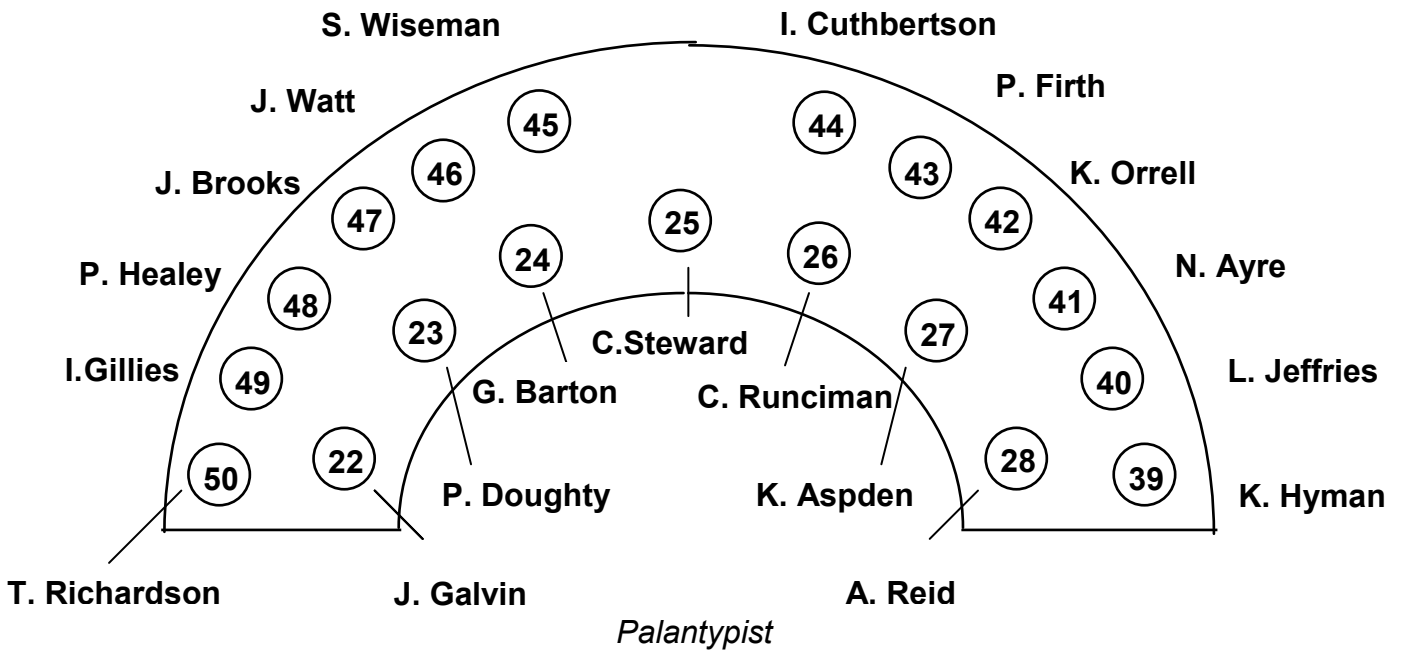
S. Wiseman

I. Cuthbertson

J. Watt

P. Firth

45

44

46

43

J. Brooks

K. Orrell

47

42

25

24

26

P. Healey

N. Ayre

48

41

23

27

C.Steward

I.Gillies

49

40

L. Jeffries

G. Barton

C. Runciman

50

22

28

39

P. Doughty

K. Aspden

K. Hyman

T. Richardson

J. Galvin

A. Reid

Palantypist